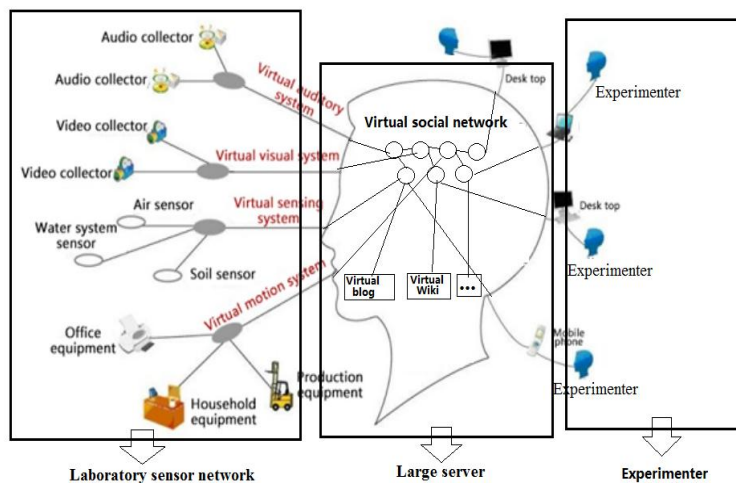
Audio collector

Audio collector

Video collector

Video collector

Air sensor

Water system sensor

Soil sensor

Office equipment

Household equipment

Production equipment

Virtual auditory system

Virtual visual system

Virtual sensing system

Virtual motion system

Virtual social network

Virtual blog

Virtual Wiki

•••

Desk top

Experimenter

Desk top

Experimenter

Mobile phone

Experimenter

Laboratory sensor network

Large server

Experimenter